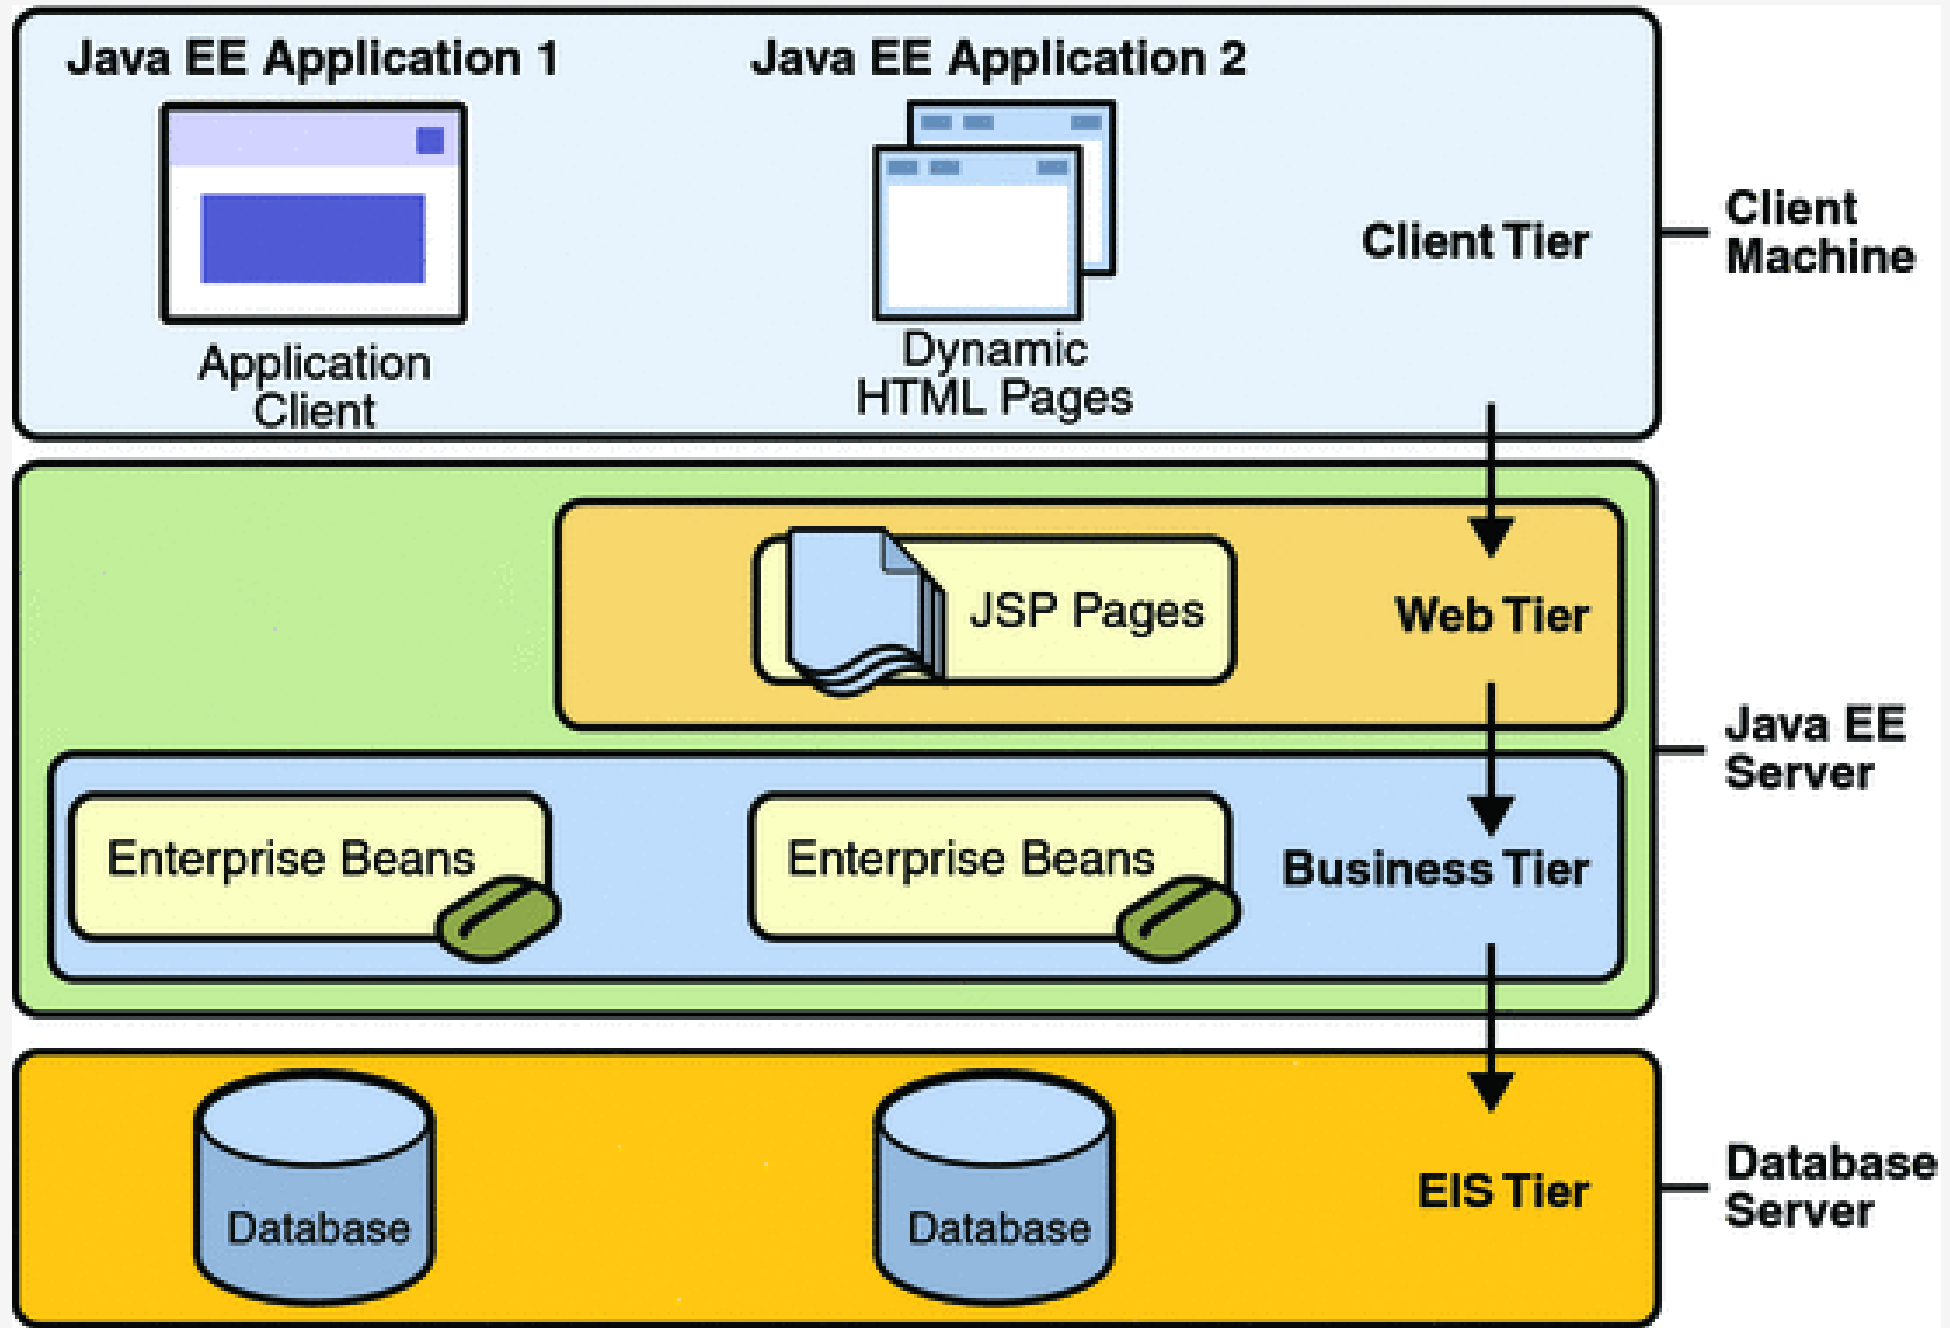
Java EE Application 1

Java EE Application 2

Application Client

Dynamic HTML Pages

Client Tier

Client Machine

JSP Pages

Web Tier

Java EE Server

Enterprise Beans

Enterprise Beans

Business Tier

Database

Database

EIS Tier

Database Server